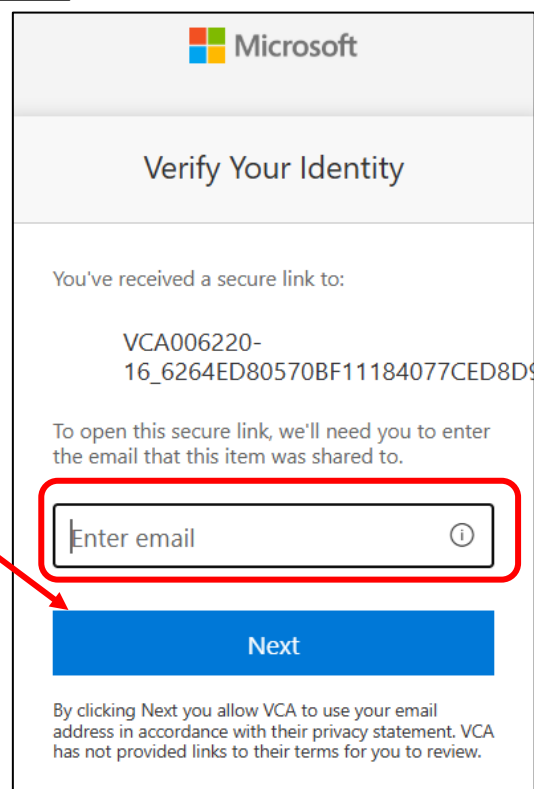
Microsoft

Verify Your Identity

You've received a secure link to:

VCA006220-16_6264ED80570BF11184077CED8D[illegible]

To open this secure link, we'll need you to enter the email that this item was shared to.

Enter email

Next

By clicking Next you allow VCA to use your email address in accordance with their privacy statement. VCA has not provided links to their terms for you to review.